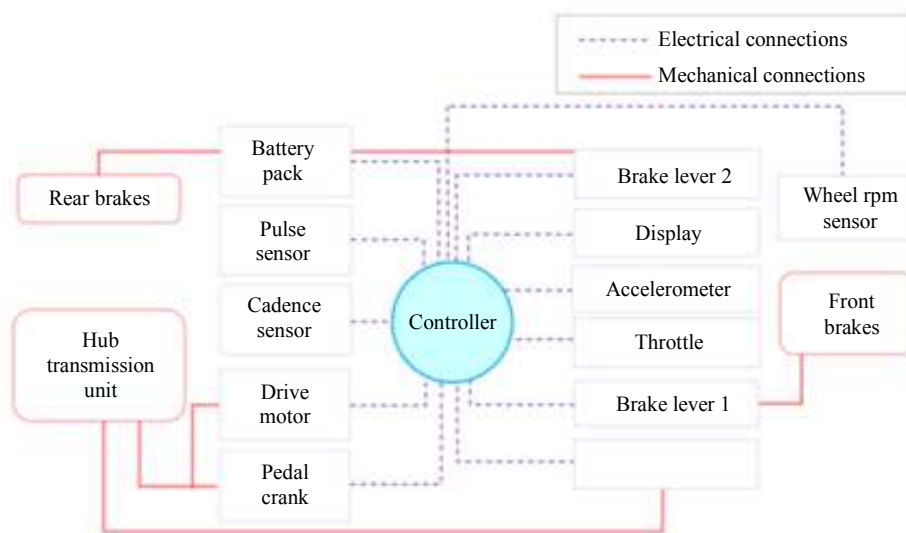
Electrical connections
Mechanical connections

Battery pack

Rear brakes

Brake lever 2

Wheel rpm sensor

Pulse sensor

Display

Cadence sensor

Controller

Accelerometer

Front brakes

Hub transmission unit

Throttle

Drive motor

Brake lever 1

Pedal crank